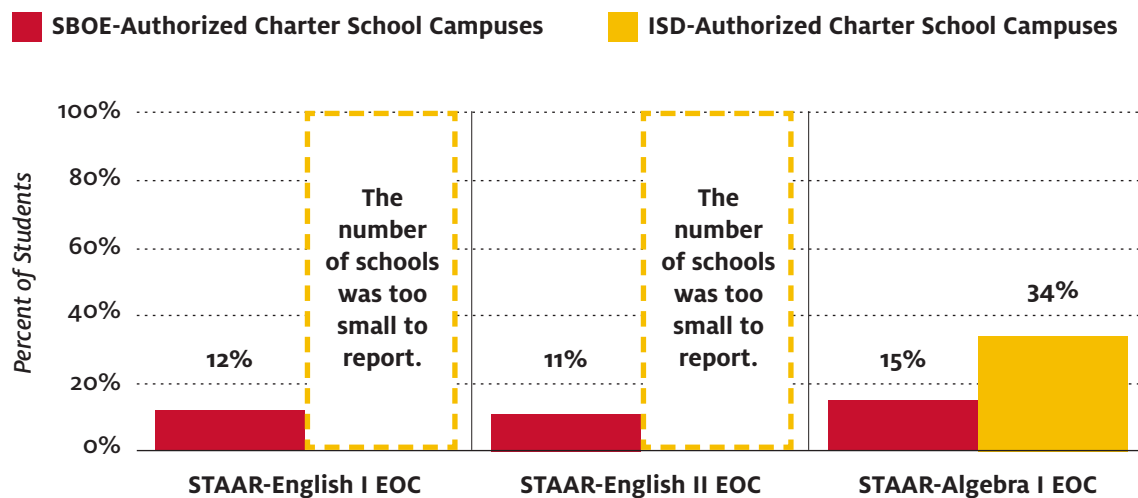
SBOE-Authorized Charter School Campuses
ISD-Authorized Charter School Campuses

100%
80%
60%
40%
20%
0%

Percent of Students

12%
The number of schools was too small to report.
11%
The number of schools was too small to report.
34%
15%

STAAR-English I EOC
STAAR-English II EOC
STAAR-Algebra I EOC